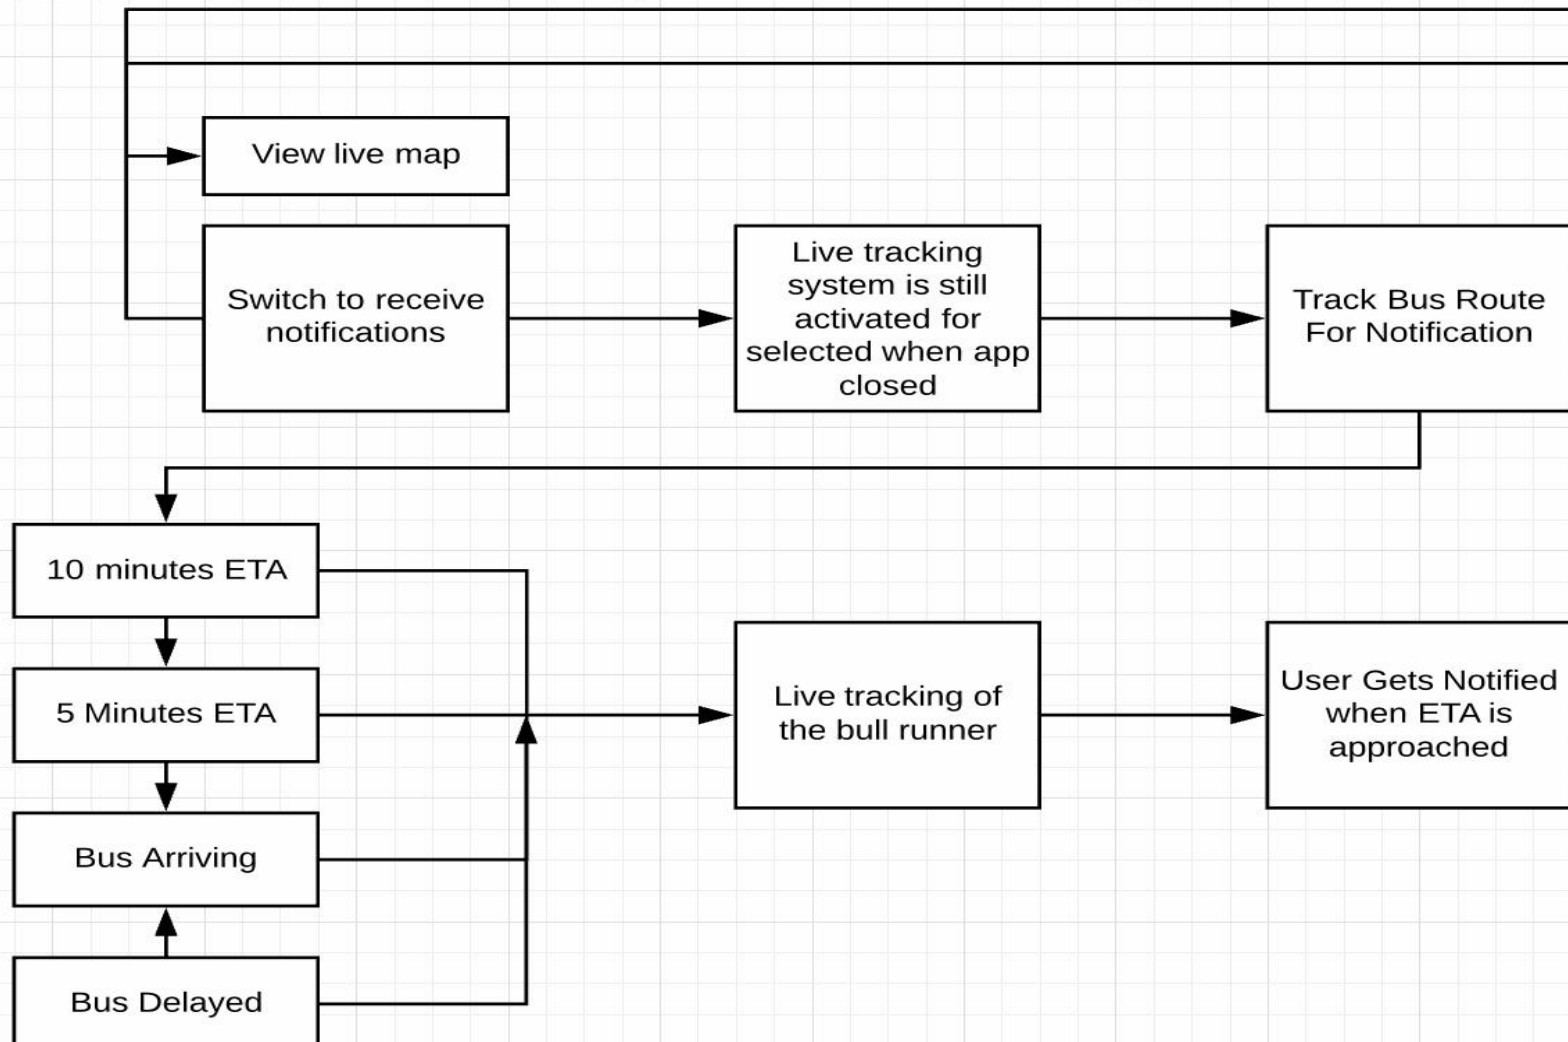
View live map

Switch to receive notifications

Live tracking system is still activated for selected when app closed

Track Bus Route For Notification

10 minutes ETA

5 Minutes ETA

Bus Arriving

Bus Delayed

Live tracking of the bull runner

User Gets Notified when ETA is approached